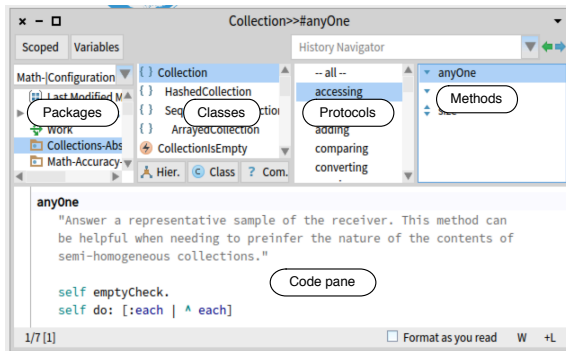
Collection>>#anyOne

Scoped Variables

History Navigator

Math-|Configuration

Last Modified M

Packages

Work

Collections-Abs

Math-Accuracy-

Collection

HashedCollection

Seq

Classes

ction

ArrayedCollection

CollectionIsEmpty

Hier. Class ? Com.

-- all --

accessing

Protocols

adding

comparing

converting

anyOne

Methods

size

anyOne
"Answer a representative sample of the receiver. This method can be helpful when needing to preinfer the nature of the contents of semi-homogeneous collections."

self emptyCheck.
self do: [:each | ^ each]

Code pane

1/7 [1]

Format as you read W +L